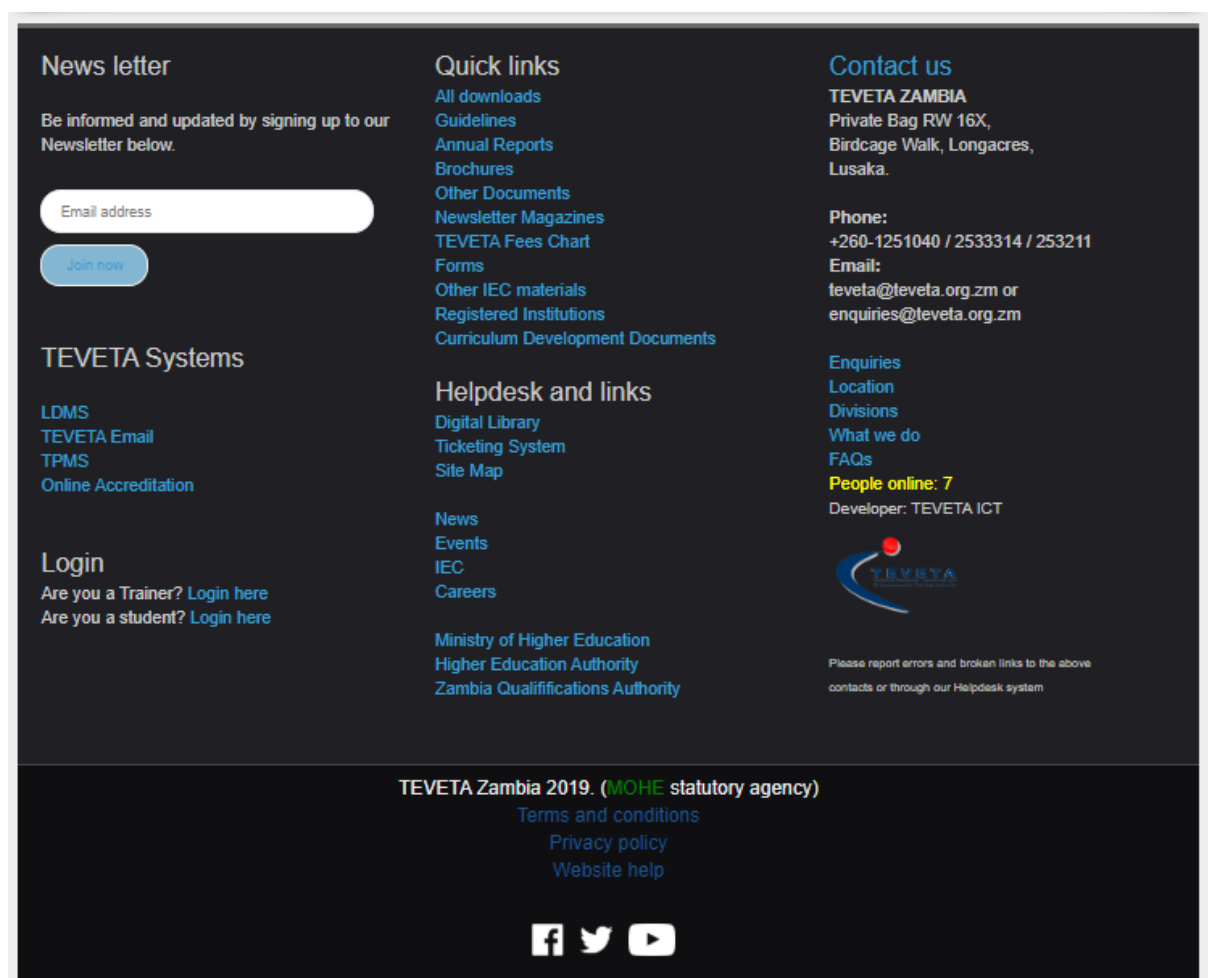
News letter

Be informed and updated by signing up to our Newsletter below.

Email address

Join now

TEVETA Systems

LDMS
TEVETA Email
TPMS
Online Accreditation

Login
Are you a Trainer? Login here
Are you a student? Login here

Quick links
All downloads
Guidelines
Annual Reports
Brochures
Other Documents
Newsletter Magazines
TEVETA Fees Chart
Forms
Other IEC materials
Registered Institutions
Curriculum Development Documents

Helpdesk and links
Digital Library
Ticketing System
Site Map

News
Events
IEC
Careers

Ministry of Higher Education
Higher Education Authority
Zambia Qualifications Authority

Contact us
TEVETA ZAMBIA
Private Bag RW 16X,
Birdcage Walk, Longacres,
Lusaka.

Phone:
+260-1251040 / 2533314 / 253211
Email:
teveta@teveta.org.zm or
enquiries@teveta.org.zm

Enquiries
Location
Divisions
What we do
FAQs
People online: 7
Developer: TEVETA ICT

TEVETA

Please report errors and broken links to the above contacts or through our Helpdesk system

TEVETA Zambia 2019. (MOHE statutory agency)
Terms and conditions
Privacy policy
Website help